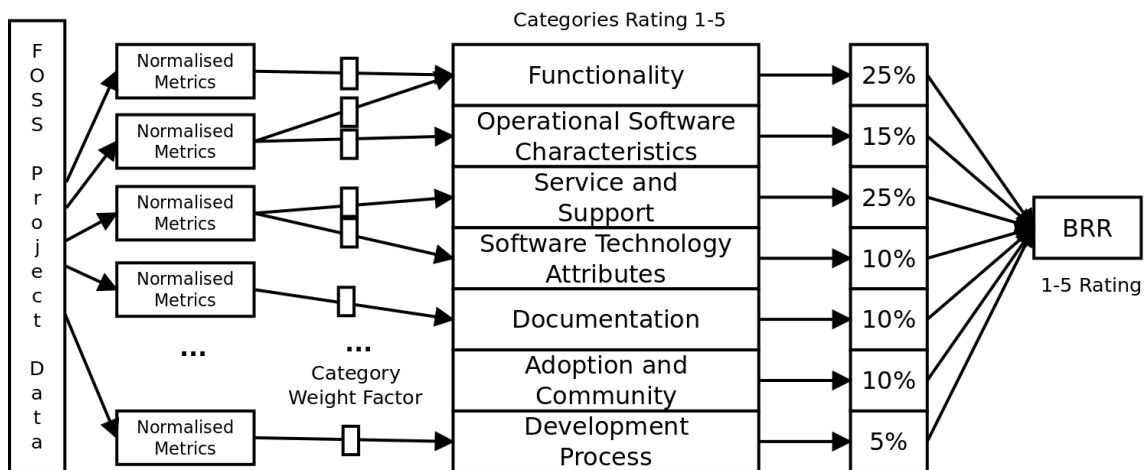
Categories Rating 1-5

FOSS Project Data

Normalised Metrics

Normalised Metrics

Normalised Metrics

Normalised Metrics

...

Normalised Metrics

...
Category Weight Factor

Functionality

Operational Software Characteristics

Service and Support

Software Technology Attributes

Documentation

Adoption and Community

Development Process

25%

15%

25%

10%

10%

10%

5%

BRR

1-5 Rating